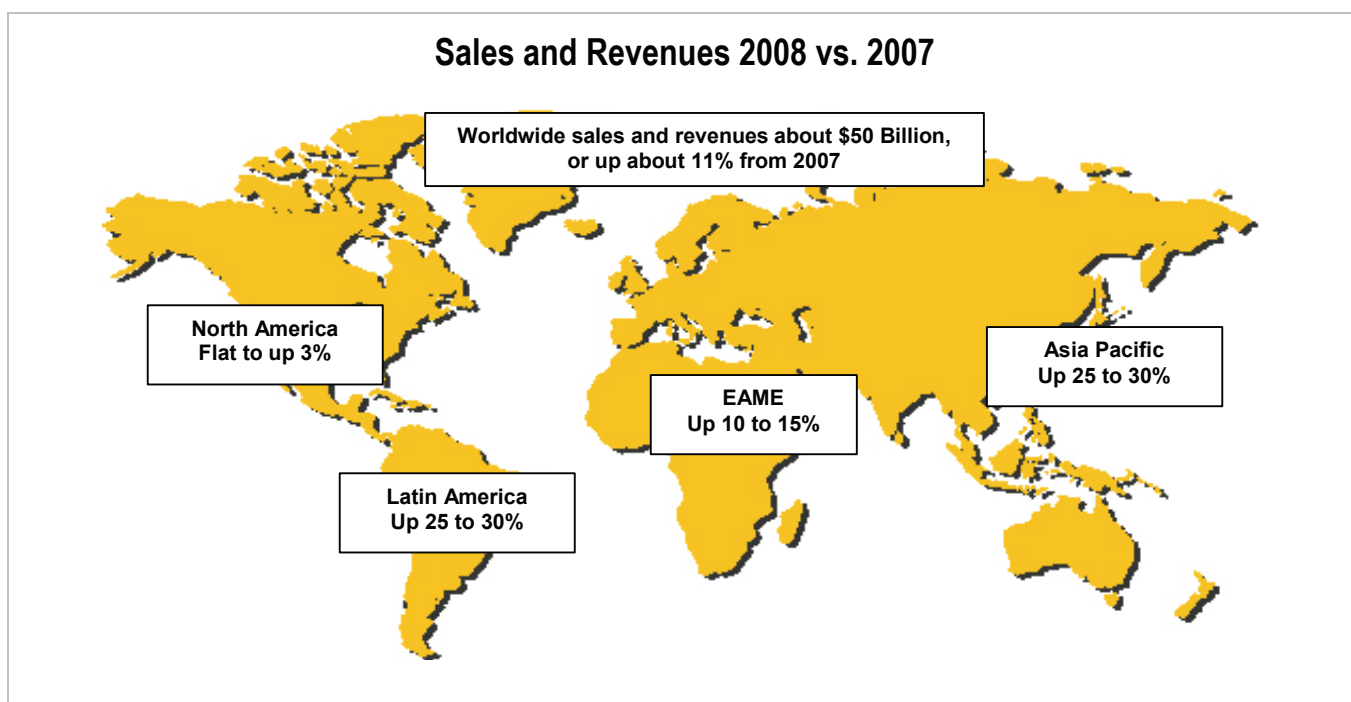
Sales and Revenues 2008 vs. 2007

Worldwide sales and revenues about \$50 Billion, or up about 11% from 2007

North America
Flat to up 3%

Asia Pacific
Up 25 to 30%

EAME
Up 10 to 15%

Latin America
Up 25 to 30%